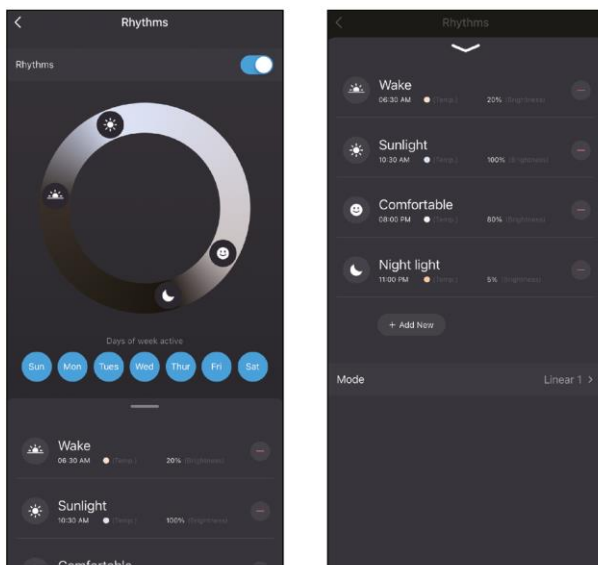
Rhythms

Rhythms

Days of week active

Sun Mon Tues Wed Thur Fri Sat

Wake
06:30 AM (Temp.) 20% (Brightness)

Sunlight
10:30 AM (Temp.) 100% (Brightness)

Comfortable

Rhythms

Wake
06:30 AM (Temp.) 20% (Brightness)

Sunlight
10:30 AM (Temp.) 100% (Brightness)

Comfortable
08:00 PM (Temp.) 80% (Brightness)

Night light
11:00 PM (Temp.) 5% (Brightness)

+ Add New

Mode Linear 1 >